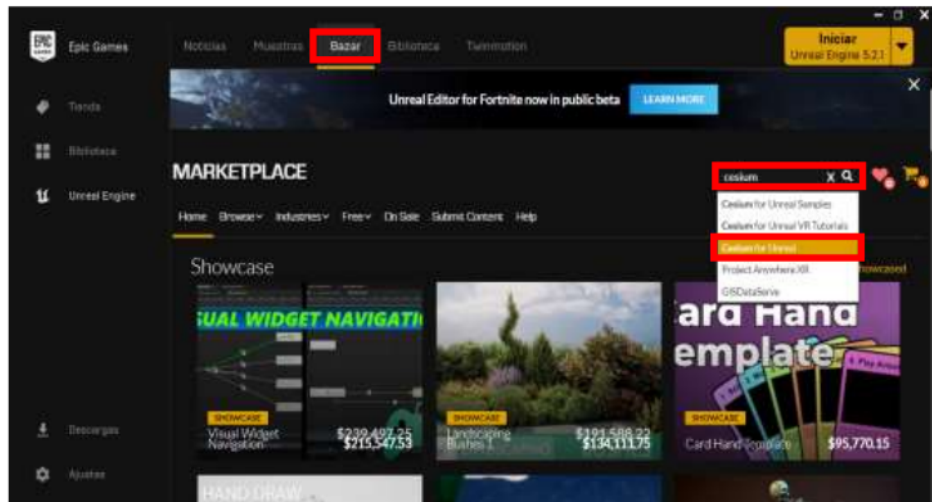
EPIC GAMES Epic Games

Tienda

Biblioteca

Unreal Engine

Noticias Muestras Bazar Biblioteca Twinmotion

Iniciar
Unreal Engine 5.2.1

Unreal Editor for Fortnite now in public beta LEARN MORE

MARKETPLACE

cesium

Cesium for Unreal Samples
Cesium for Unreal VR Tutorials
Cesium for Unreal
Project Anywhere XR
GISDataServe

Home Browse Industries Free On Sale Submit Content Help

Showcase

Showcased

UAL WIDGET NAVIGATI

SHOWCASE
Visual Widget Navigation
$239,492.25
$215,347.53

SHOWCASE
Landscaping Bushes 1
$191,588.22
$134,111.75

ard Hand emplate

SHOWCASE
Card Hand Template
$95,770.15

HAND DRAW

Descargas

Ajustes